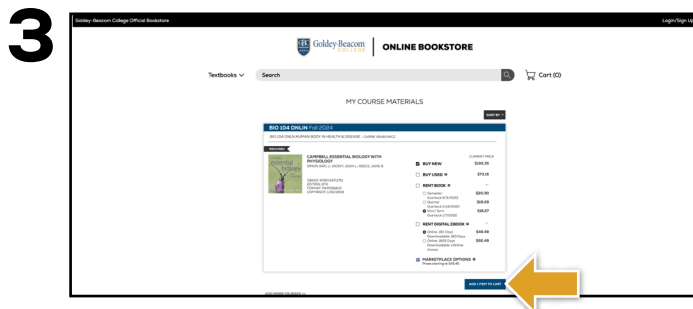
3

Goldey-Beacom College Official Bookstore

Login/Sign Up

Goldey-Beacom COLLEGE | ONLINE BOOKSTORE

Textbooks

Search

Cart (0)

MY COURSE MATERIALS

SORT BY

BIO 104 ONLIN Fall 2024

BIO 104 ONLIN HUMAN BODY IN HEALTH & DISEASE - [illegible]

REQUIRED

CAMPBELL ESSENTIAL BIOLOGY WITH PHYSIOLOGY

SIMON, ERIC J., DICKEY, JEAN L., REECE, JANE B.

ISBN13: 9780134711751
EDITION: 6TH
FORMAT: PAPERBACK
COPYRIGHT: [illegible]

CURRENT PRICE

BUY NEW $130.35

BUY USED $73.15

RENT BOOK

Semester $20.90

Quarter $18.29

Short Term $28.27

RENT DIGITAL EBOOK

Online 180 Days $49.49

Online 365 Days $60.49

MARKETPLACE OPTIONS

ADD 1 ITEM TO CART

ADD MORE COURSES